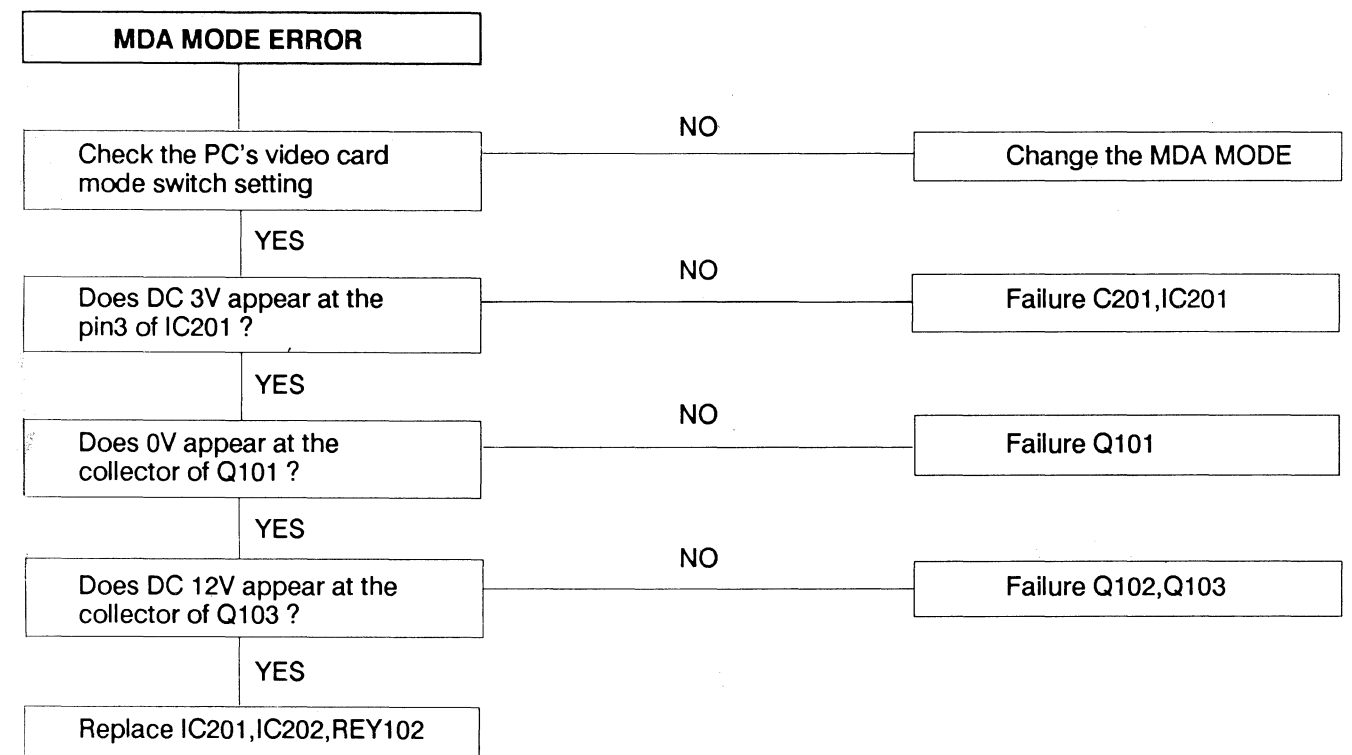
MDA MODE ERROR

Check the PC's video card mode switch setting

NO

Change the MDA MODE

YES

Does DC 3V appear at the pin3 of IC201 ?

NO

Failure C201,IC201

YES

Does 0V appear at the collector of Q101 ?

NO

Failure Q101

YES

Does DC 12V appear at the collector of Q103 ?

NO

Failure Q102,Q103

YES

Replace IC201,IC202,REY102